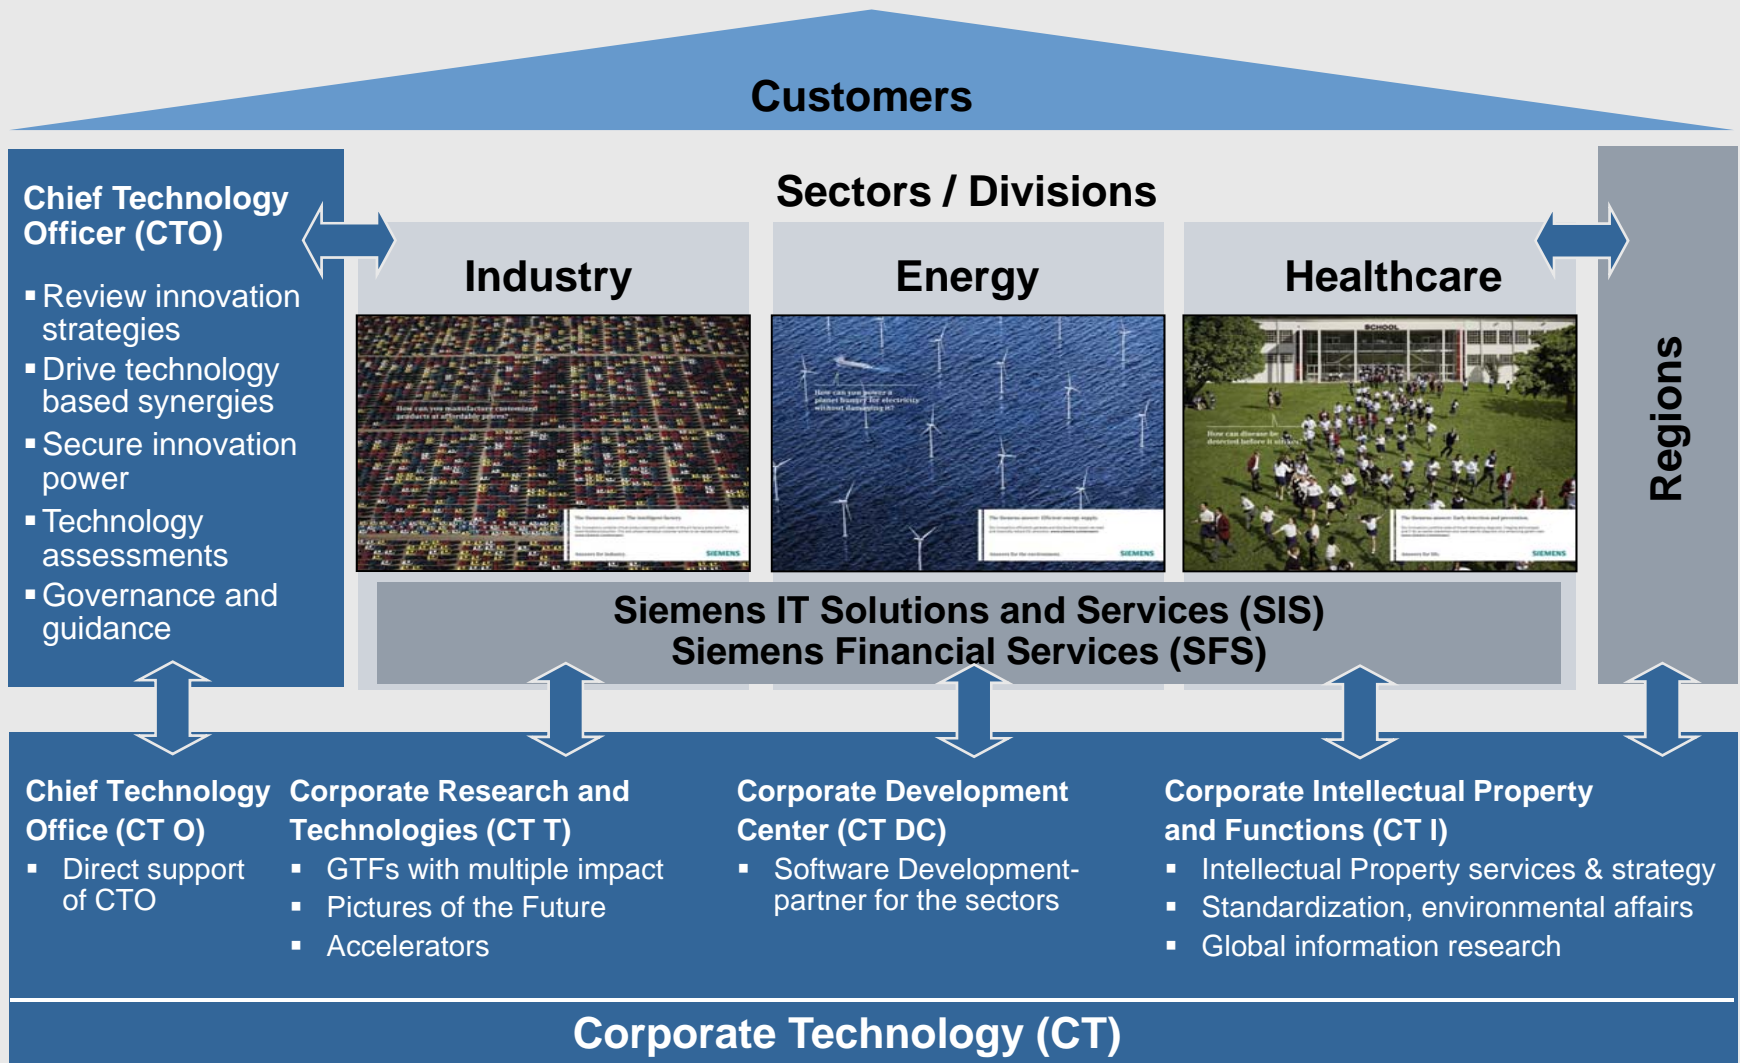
Customers

Chief Technology Officer (CTO)

▪ Review innovation strategies
▪ Drive technology based synergies
▪ Secure innovation power
▪ Technology assessments
▪ Governance and guidance

Sectors / Divisions

Industry

How can you manufacture customized products at affordable prices?

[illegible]

SIEMENS

Energy

How can you power a planet hungry for electricity without damaging it?

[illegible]

SIEMENS

Healthcare

SCHOOL

How can disease be detected before it strikes?

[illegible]

SIEMENS

Regions

Siemens IT Solutions and Services (SIS)
Siemens Financial Services (SFS)

Chief Technology Office (CT O)
▪ Direct support of CTO

Corporate Research and Technologies (CT T)
▪ GTFs with multiple impact
▪ Pictures of the Future
▪ Accelerators

Corporate Development Center (CT DC)
▪ Software Development-partner for the sectors

Corporate Intellectual Property and Functions (CT I)
▪ Intellectual Property services & strategy
▪ Standardization, environmental affairs
▪ Global information research

Corporate Technology (CT)